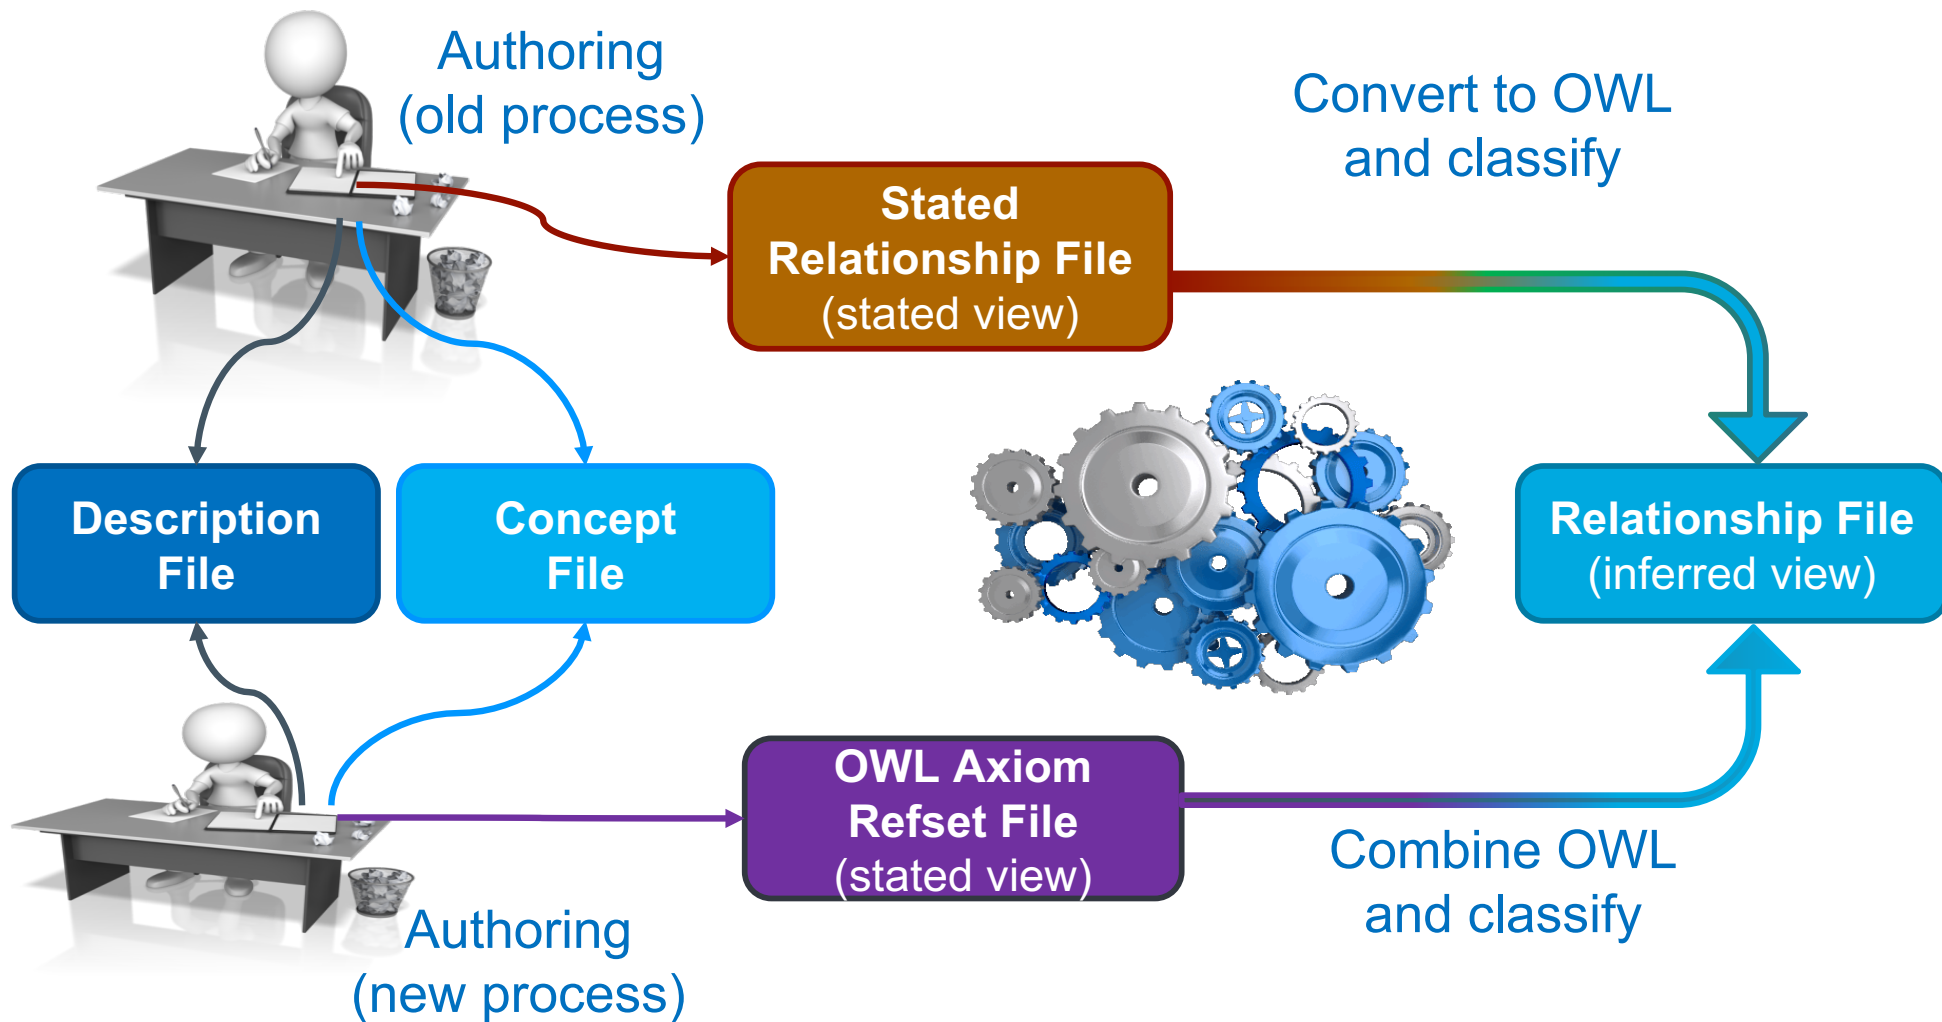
Authoring
(old process)

Convert to OWL
and classify

Stated
Relationship File
(stated view)

Description
File

Concept
File

Relationship File
(inferred view)

OWL Axiom
Refset File
(stated view)

Combine OWL
and classify

Authoring
(new process)